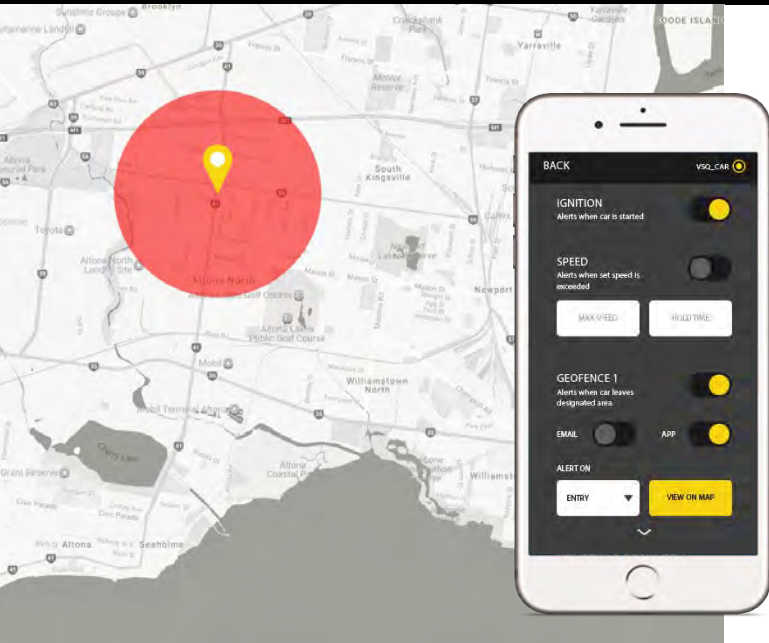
Sunshine Groupe
Brooklyn
Cruickshank Park
Yarraville
Motor Reserve
South Kingsville
Altona North
Altona North Landfill Site
Altona Lakes Public Golf Course
Mobil
Williamstown North
Altona Coastal Park
Cherry Lake
Altona
Seaholme
Newport
Williamstown

BACK
VSQ_CAR

IGNITION
Alerts when car is started

SPEED
Alerts when set speed is exceeded

MAX SPEED
HOLD TIME

GEOFENCE 1
Alerts when car leaves designated area

EMAIL
APP

ALERT ON

ENTRY
VIEW ON MAP